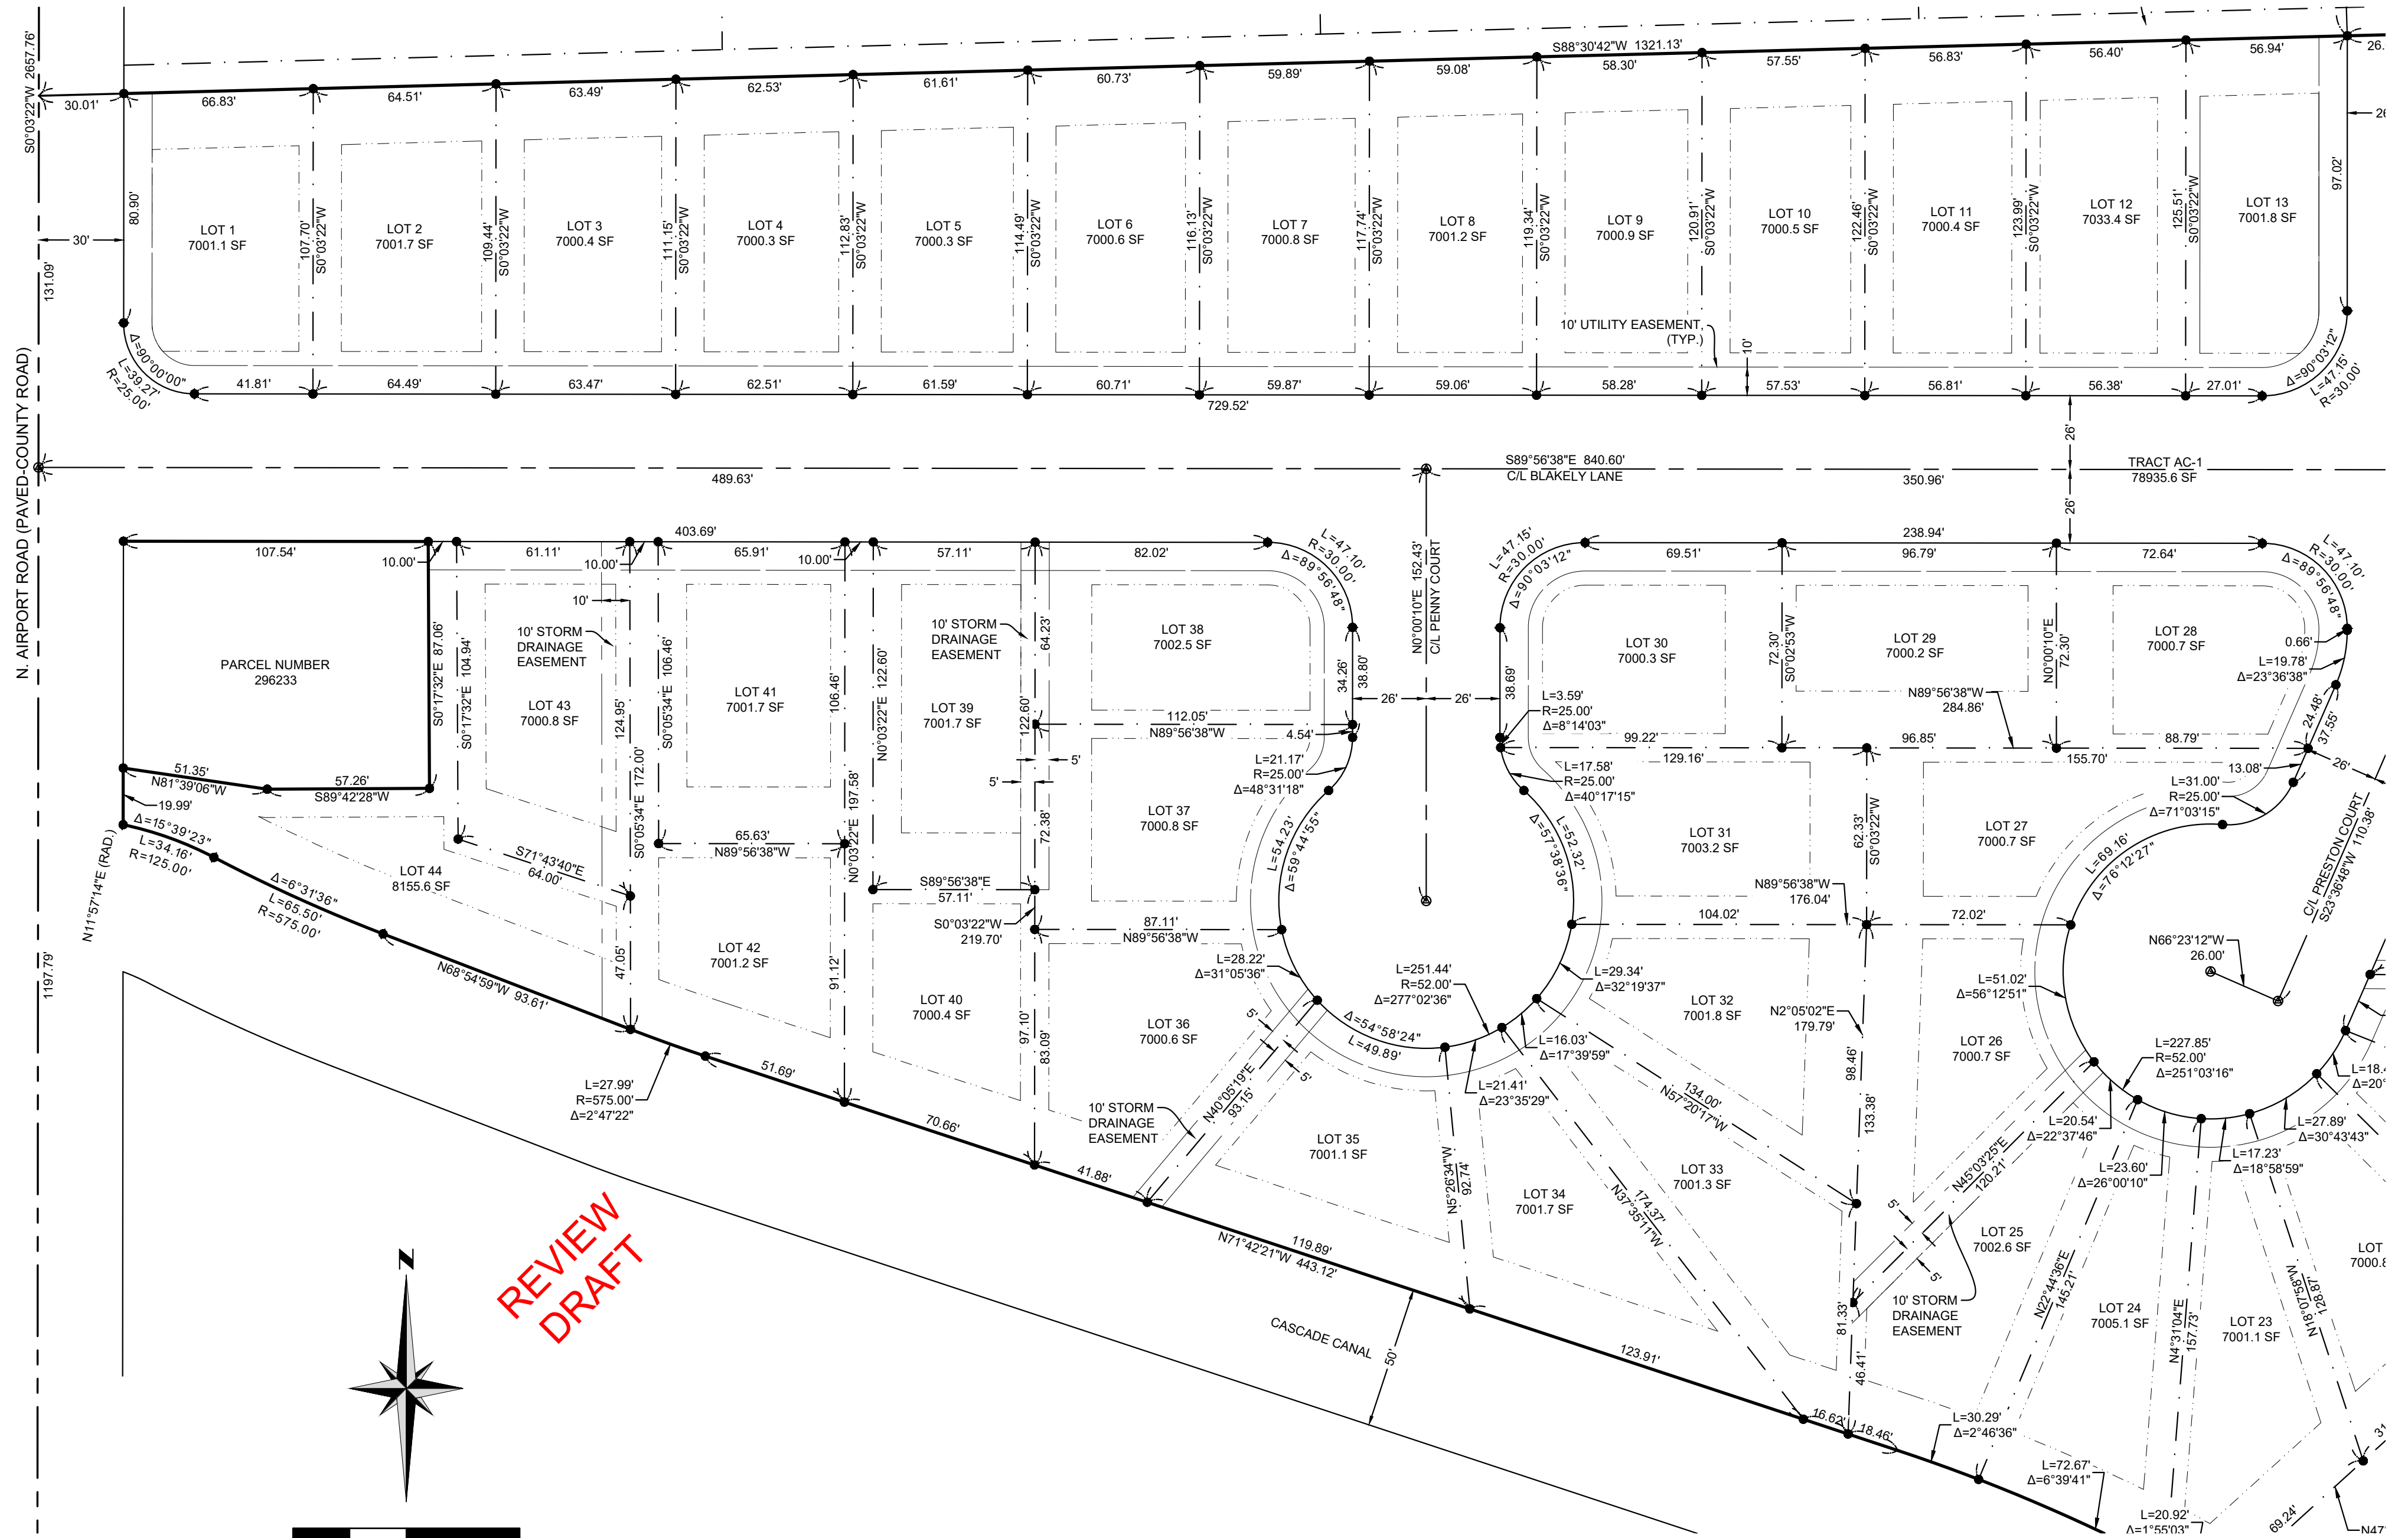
S0°03'22"W 2657.76'
30.01'
S88°30'42"W 1321.13'
66.83'
64.51'
63.49'
62.53'
61.61'
60.73'
59.89'
59.08'
58.30'
57.55'
56.83'
56.40'
56.94'

LOT 1
7001.1 SF
LOT 2
7001.7 SF
LOT 3
7000.4 SF
LOT 4
7000.3 SF
LOT 5
7000.3 SF
LOT 6
7000.6 SF
LOT 7
7000.8 SF
LOT 8
7001.2 SF
LOT 9
7000.9 SF
LOT 10
7000.5 SF
LOT 11
7000.4 SF
LOT 12
7033.4 SF
LOT 13
7001.8 SF

80.90'
30'
131.09'
107.70' S0°03'22"W
109.44' S0°03'22"W
111.15' S0°03'22"W
112.83' S0°03'22"W
114.49' S0°03'22"W
116.13' S0°03'22"W
117.74' S0°03'22"W
119.34' S0°03'22"W
120.91' S0°03'22"W
122.46' S0°03'22"W
123.99' S0°03'22"W
125.51' S0°03'22"W
97.02'

10' UTILITY EASEMENT (TYP.)
10'
Δ=90°00'00"
L=39.27'
R=25.00'
41.81'
64.49'
63.47'
62.51'
61.59'
60.71'
59.87'
59.06'
58.28'
57.53'
56.81'
56.38'
27.01'
729.52'
Δ=90°03'12"
L=47.15'
R=30.00'
26'

N. AIRPORT ROAD (PAVED-COUNTY ROAD)
489.63'
S89°56'38"E 840.60'
C/L BLAKELY LANE
350.96'
TRACT AC-1
78935.6 SF
26'

107.54'
10.00'
61.11'
403.69'
10.00'
65.91'
10.00'
57.11'
82.02'
L=47.10'
R=30.00'
Δ=89°56'48"
L=47.15'
R=30.00'
Δ=90°03'12"
69.51'
238.94'
96.79'
72.64'
L=47.10'
R=30.00'
Δ=89°56'48"

PARCEL NUMBER
296233
S0°17'32"E 87.06'
S0°17'32"E 104.94'
10'
10' STORM DRAINAGE EASEMENT
LOT 43
7000.8 SF
124.95'
S0°05'34"E 172.00'
S0°05'34"E 106.46'
LOT 41
7001.7 SF
106.46'
N0°03'22"E 122.60'
N0°03'22"E 197.58'
10' STORM DRAINAGE EASEMENT
LOT 39
7001.7 SF
64.23'
122.60'
LOT 38
7002.5 SF
112.05'
N89°56'38"W
4.54'
34.26'
38.80'
N0°00'10"E 152.43'
C/L PENNY COURT
26'
26'
38.69'
LOT 30
7000.3 SF
72.30'
S0°02'53"W
LOT 29
7000.2 SF
N0°00'10"E 72.30'
LOT 28
7000.7 SF
0.66'
L=19.78'
Δ=23°36'38"
N89°56'38"W
284.86'
L=3.59'
R=25.00'
Δ=8°14'03"
99.22'
96.85'
88.79'
24.48'
37.55'

51.35'
N81°39'06"W
57.26'
S89°42'28"W
19.99'
Δ=15°39'23"
L=34.16'
R=125.00'
N11°57'14"E (RAD.)
LOT 44
8155.6 SF
S71°43'40"E
64.00'
65.63'
N89°56'38"W
5'
5'
72.38'
L=21.17'
R=25.00'
Δ=48°31'18"
LOT 37
7000.8 SF
L=54.23'
Δ=59°44'55"
L=17.58'
R=25.00'
Δ=40°17'15"
129.16'
155.70'
13.08'
26'
L=31.00'
R=25.00'
Δ=71°03'15"
L=52.32'
Δ=57°38'36"
LOT 31
7003.2 SF
62.33'
S0°03'22"W
LOT 27
7000.7 SF
L=69.16'
Δ=76°12'27"
C/L PRESTON COURT
S23°36'48"W 110.38'
S89°56'38"E
57.11'
S0°03'22"W
219.70'
87.11'
N89°56'38"W
N89°56'38"W
176.04'
104.02'
72.02'

Δ=6°31'36"
L=65.50'
R=575.00'
47.05'
LOT 42
7001.2 SF
91.12'
LOT 40
7000.4 SF
L=28.22'
Δ=31°05'36"
L=251.44'
R=52.00'
Δ=277°02'36"
L=29.34'
Δ=32°19'37"
LOT 32
7001.8 SF
N2°05'02"E
179.79'
L=51.02'
Δ=56°12'51"
N66°23'12"W
26.00'
1197.79'
N68°54'59"W 93.61'
97.10'
83.09'
LOT 36
7000.6 SF
5'
Δ=54°58'24"
L=49.89'
L=16.03'
Δ=17°39'59"
LOT 26
7000.7 SF
L=227.85'
R=52.00'
Δ=251°03'16"
L=18.4
Δ=20
L=27.99'
R=575.00'
Δ=2°47'22"
51.69'
N40°05'19"E
93.15'
5'
L=21.41'
Δ=23°35'29"
134.00'
N57°20'17"W
98.46'
133.38'
L=20.54'
Δ=22°37'46"
L=27.89'
Δ=30°43'43"
70.66'
10' STORM DRAINAGE EASEMENT
LOT 35
7001.1 SF
N5°26'34"W
92.74'
LOT 33
7001.3 SF
N45°03'25"E
120.21'
L=23.60'
Δ=26°00'10"
L=17.23'
Δ=18°58'59"
41.88'
LOT 34
7001.7 SF
174.37'
N37°35'11"W
5'
5'
LOT 25
7002.6 SF
LOT
7000.8
REVIEW DRAFT
N71°42'21"W 443.12'
119.89'
10' STORM DRAINAGE EASEMENT
N22°44'36"E
145.27'
LOT 24
7005.1 SF
N4°31'04"E
157.73'
LOT 23
7001.1 SF
N18°07'58"W
128.87'
N
CASCADE CANAL
50'
123.91'
81.33'
46.41'
16.62'
18.46'
L=30.29'
Δ=2°46'36"
L=72.67'
Δ=6°39'41"
L=20.92'
Δ=1°55'03"
69.24'
N47
31